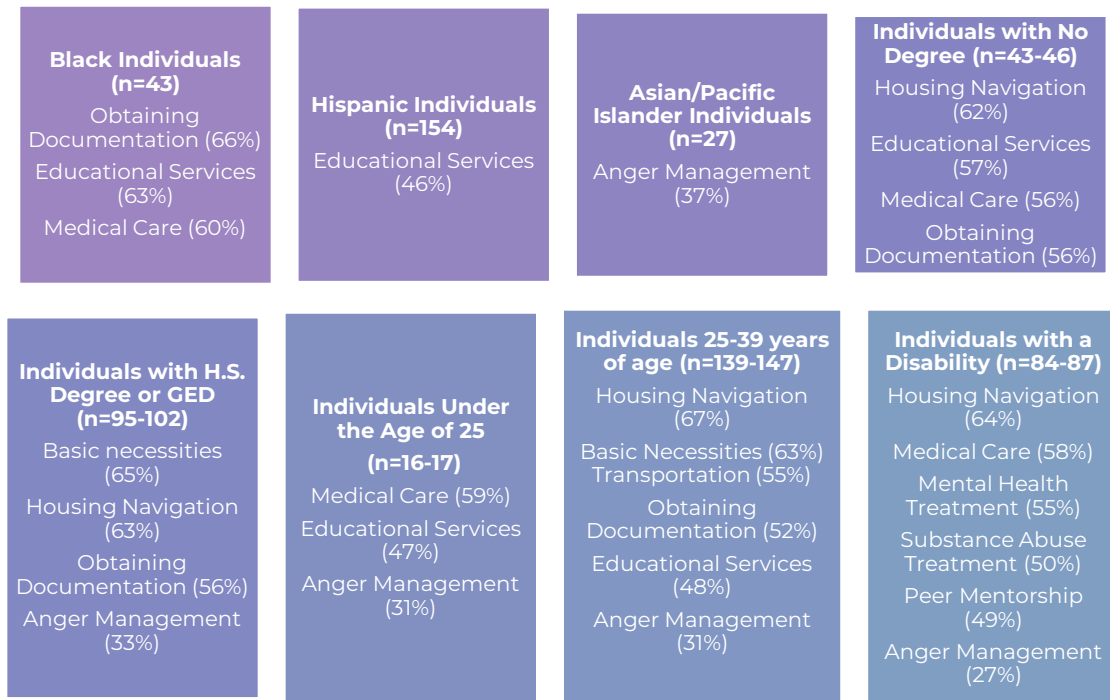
Black Individuals (n=43)
Obtaining Documentation (66%)
Educational Services (63%)
Medical Care (60%)

Hispanic Individuals (n=154)
Educational Services (46%)

Asian/Pacific Islander Individuals (n=27)
Anger Management (37%)

Individuals with No Degree (n=43-46)
Housing Navigation (62%)
Educational Services (57%)
Medical Care (56%)
Obtaining Documentation (56%)

Individuals with H.S. Degree or GED (n=95-102)
Basic necessities (65%)
Housing Navigation (63%)
Obtaining Documentation (56%)
Anger Management (33%)

Individuals Under the Age of 25
(n=16-17)
Medical Care (59%)
Educational Services (47%)
Anger Management (31%)

Individuals 25-39 years of age (n=139-147)
Housing Navigation (67%)
Basic Necessities (63%)
Transportation (55%)
Obtaining Documentation (52%)
Educational Services (48%)
Anger Management (31%)

Individuals with a Disability (n=84-87)
Housing Navigation (64%)
Medical Care (58%)
Mental Health Treatment (55%)
Substance Abuse Treatment (50%)
Peer Mentorship (49%)
Anger Management (27%)